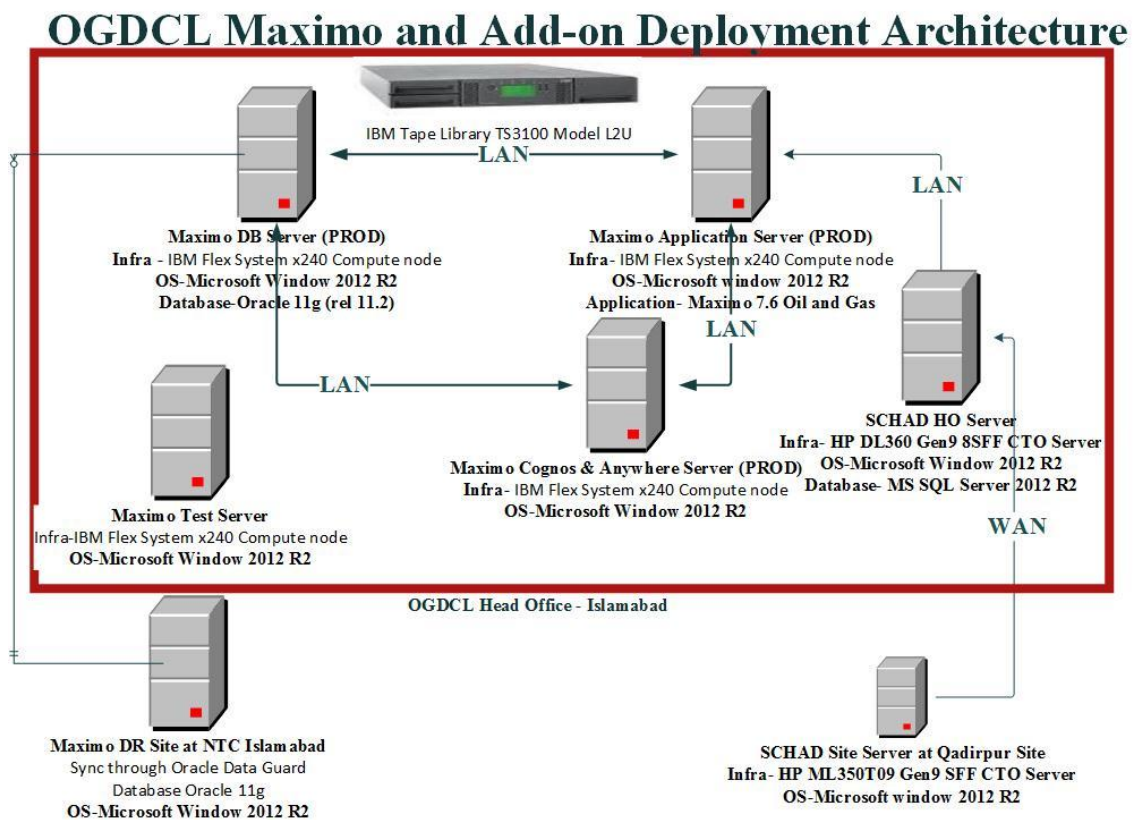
OGDCL Maximo and Add-on Deployment Architecture

IBM Tape Library TS3100 Model L2U

LAN

LAN

Maximo DB Server (PROD)
Infra - IBM Flex System x240 Compute node
OS-Microsoft Window 2012 R2
Database-Oracle 11g (rel 11.2)

Maximo Application Server (PROD)
Infra - IBM Flex System x240 Compute node
OS-Microsoft window 2012 R2
Application- Maximo 7.6 Oil and Gas

LAN

LAN

Maximo Cognos & Anywhere Server (PROD)
Infra - IBM Flex System x240 Compute node
OS-Microsoft Window 2012 R2

SCHAD HO Server
Infra- HP DL360 Gen9 8SFF CTO Server
OS-Microsoft Window 2012 R2
Database- MS SQL Server 2012 R2

WAN

Maximo Test Server
Infra-IBM Flex System x240 Compute node
OS-Microsoft Window 2012 R2

OGDCL Head Office - Islamabad

Maximo DR Site at NTC Islamabad
Sync through Oracle Data Guard
Database Oracle 11g
OS-Microsoft Window 2012 R2

SCHAD Site Server at Qadirpur Site
Infra- HP ML350T09 Gen9 SFF CTO Server
OS-Microsoft window 2012 R2